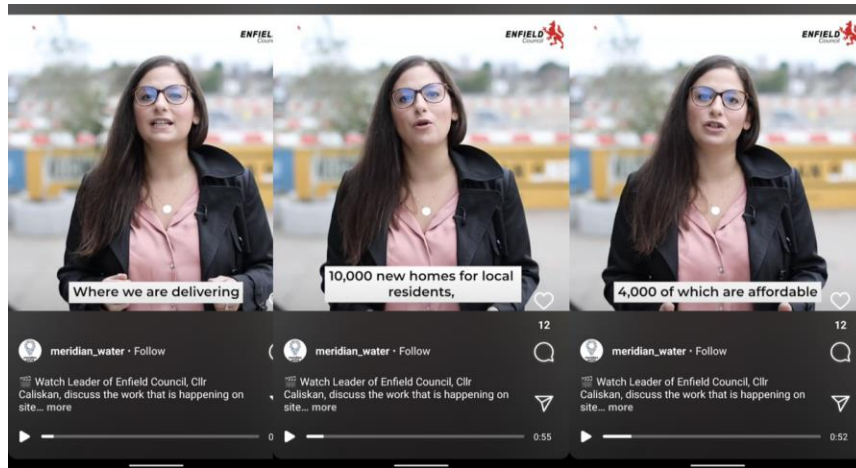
ENFIEL
Council

Where we are delivering

meridian_water • Follow

🎬 Watch Leader of Enfield Council, Cllr Caliskan, discuss the work that is happening on site... more

0

ENFIELD
Council

10,000 new homes for local residents,

12

meridian_water • Follow

🎬 Watch Leader of Enfield Council, Cllr Caliskan, discuss the work that is happening on site... more

0:55

ENFIELD
Council

4,000 of which are affordable

12

meridian_water • Follow

🎬 Watch Leader of Enfield Council, Cllr Caliskan, discuss the work that is happening on site... more

0:52